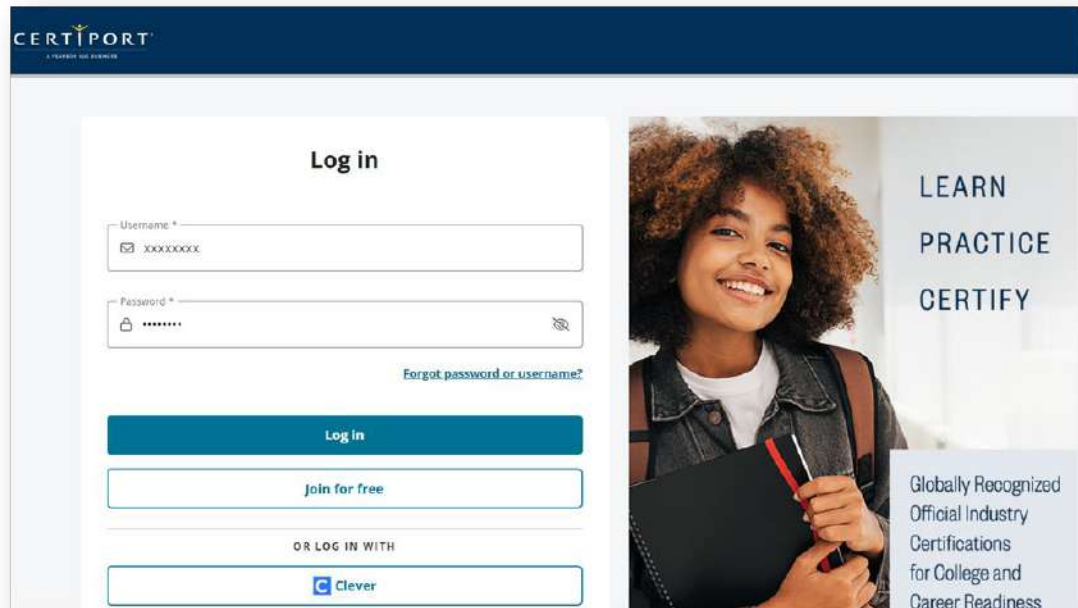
CERTIPORT
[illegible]

Log in

Username *
xxxxxxxx

Password *
••••••••

Forgot password or username?

Log in

Join for free

OR LOG IN WITH

Clever

LEARN
PRACTICE
CERTIFY

Globally Recognized Official Industry Certifications for College and Career Readiness